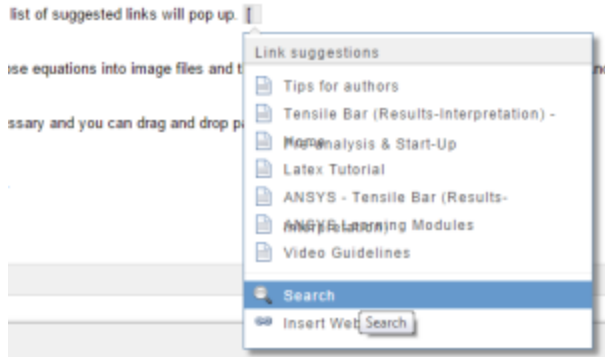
list of suggested links will pop up. [

se equations into image files and t

ssary and you can drag and drop p

Link suggestions

Tips for authors

Tensile Bar (Results-Interpretation) - Home

Pre-Analysis & Start-Up

Latex Tutorial

ANSYS - Tensile Bar (Results-Interpretation)

ANSYS Learning Modules

Video Guidelines

Search

Insert Web Search